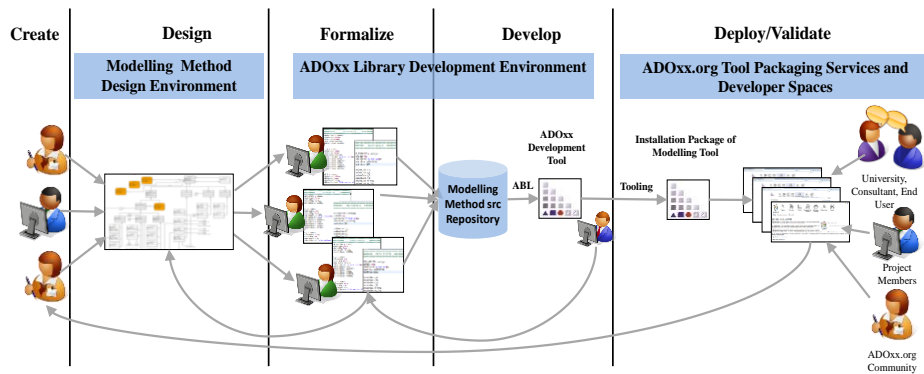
Create

Design

Formalize

Develop

Deploy/Validate

Modelling Method Design Environment

ADOxx Library Development Environment

ADOxx.org Tool Packaging Services and Developer Spaces

ADOxx Development Tool

Installation Package of Modelling Tool

Modelling Method src Repository

ABL

Tooling

University, Consultant, End User

Project Members

ADOxx.org Community